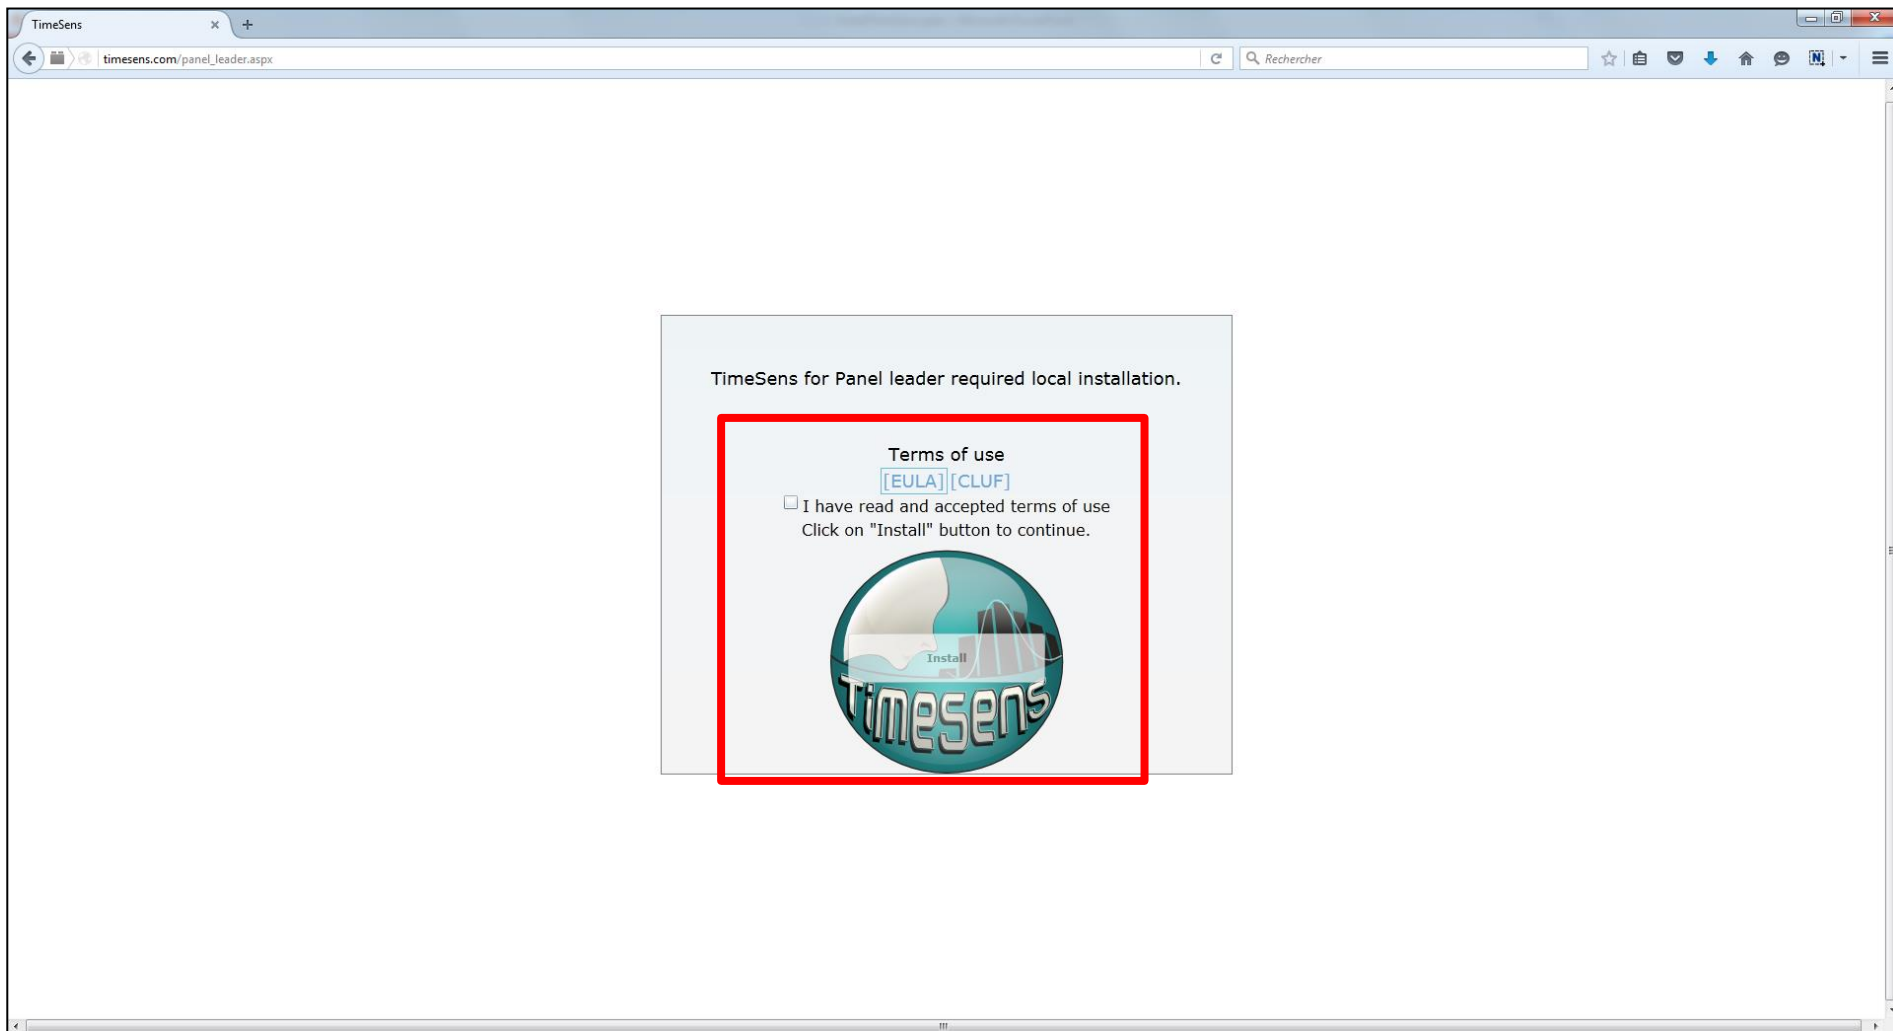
TimeSens

timesens.com/panel_leader.aspx

Rechercher

TimeSens for Panel leader required local installation.

Terms of use

[EULA] [CLUF]

I have read and accepted terms of use

Click on "Install" button to continue.

Install

Timesens